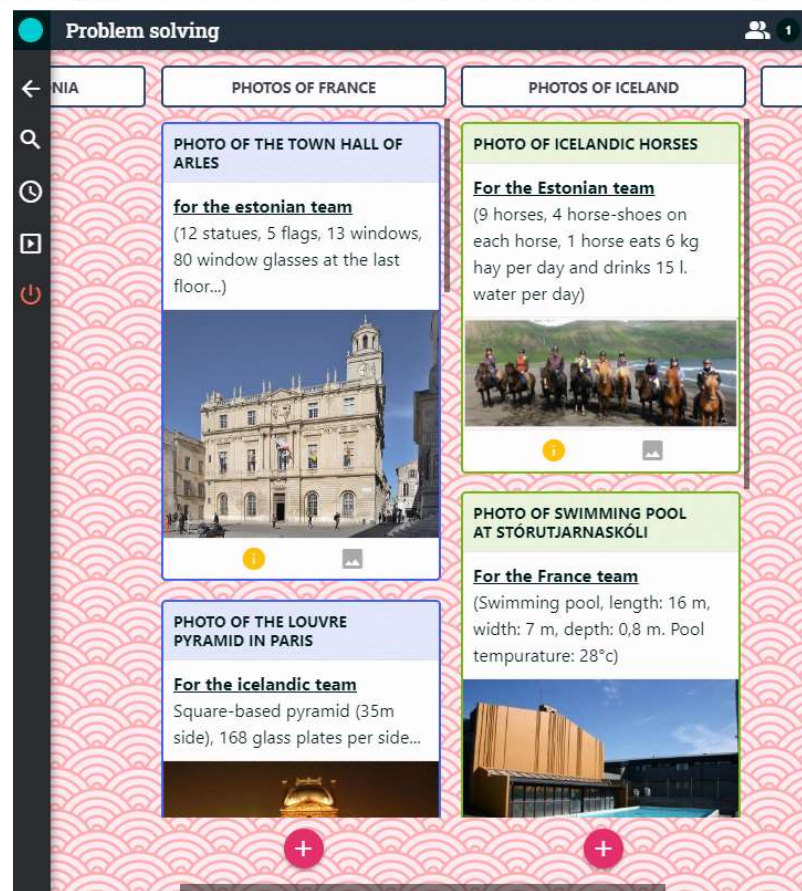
Problem solving

1

NIA

PHOTOS OF FRANCE

PHOTOS OF ICELAND

PHOTO OF THE TOWN HALL OF ARLES

for the estonian team
(12 statues, 5 flags, 13 windows, 80 window glasses at the last floor...)

PHOTO OF THE LOUVRE PYRAMID IN PARIS

For the icelandic team
Square-based pyramid (35m side), 168 glass plates per side...

PHOTO OF ICELANDIC HORSES

For the Estonian team
(9 horses, 4 horse-shoes on each horse, 1 horse eats 6 kg hay per day and drinks 15 l. water per day)

PHOTO OF SWIMMING POOL AT STÓRUTJARNASKÓLI

For the France team
(Swimming pool, length: 16 m, width: 7 m, depth: 0,8 m. Pool tempurature: 28°c)